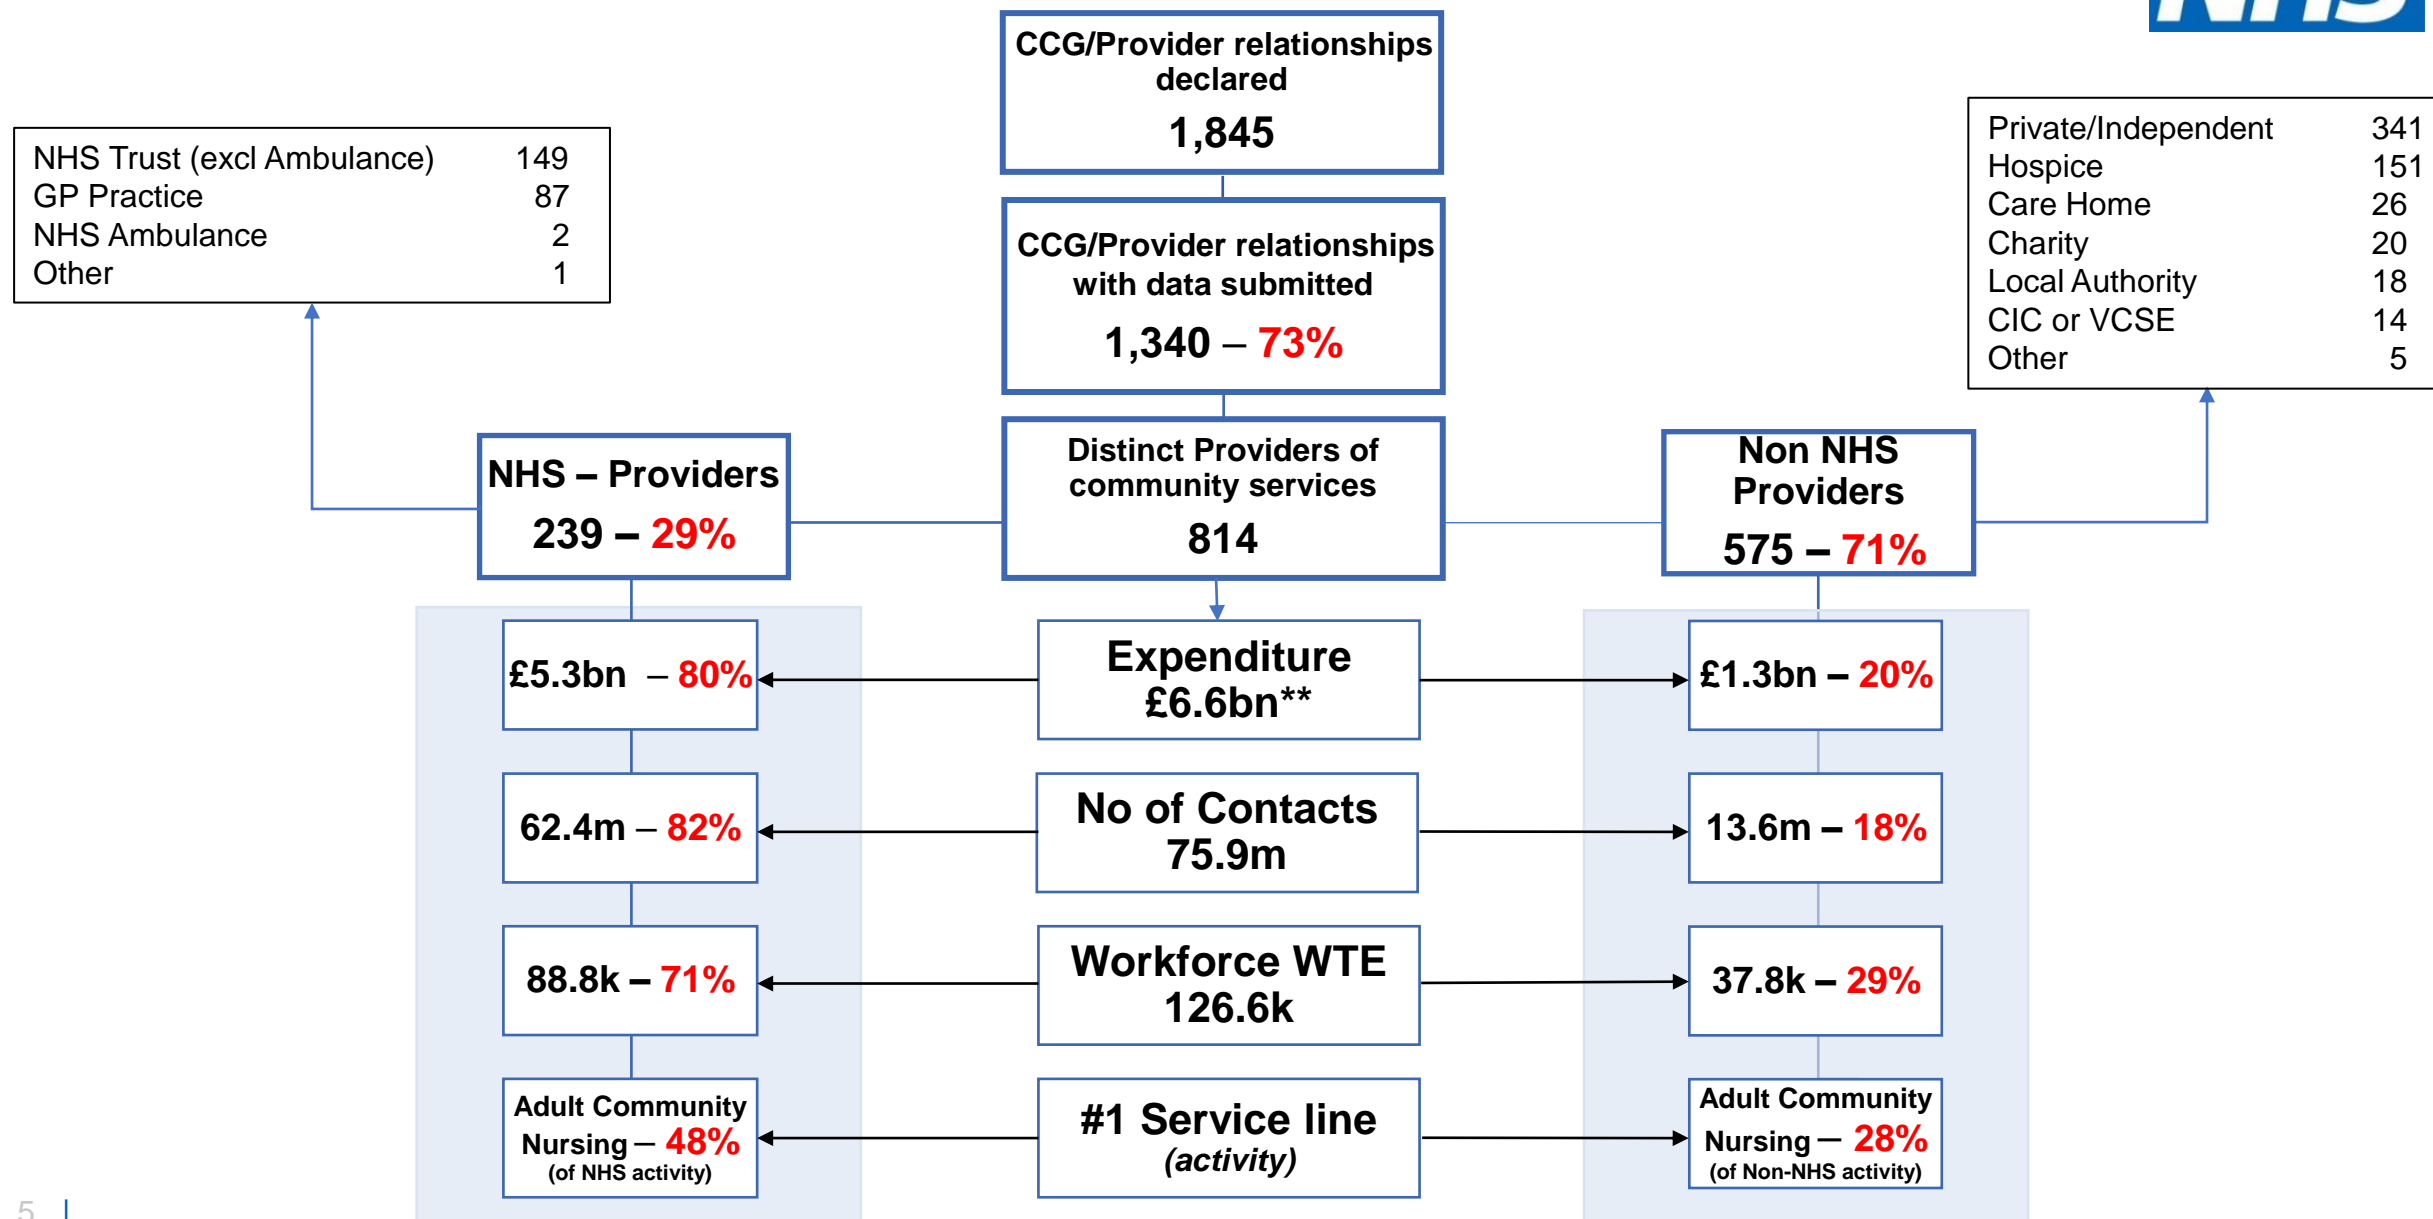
CCG/Provider relationships declared
1,845

CCG/Provider relationships with data submitted
1,340 – 73%

| NHS Trust (excl Ambulance) | 149 |
|---|---|
| GP Practice | 87 |
| NHS Ambulance | 2 |
| Other | 1 |

| Private/Independent | 341 |
|---|---|
| Hospice | 151 |
| Care Home | 26 |
| Charity | 20 |
| Local Authority | 18 |
| CIC or VCSE | 14 |
| Other | 5 |

NHS – Providers
239 – 29%

Distinct Providers of community services
814

Non NHS Providers
575 – 71%

£5.3bn – 80%

Expenditure
£6.6bn**

£1.3bn – 20%

62.4m – 82%

No of Contacts
75.9m

13.6m – 18%

88.8k – 71%

Workforce WTE
126.6k

37.8k – 29%

Adult Community Nursing – 48%
(of NHS activity)

#1 Service line
(activity)

Adult Community Nursing – 28%
(of Non-NHS activity)

5